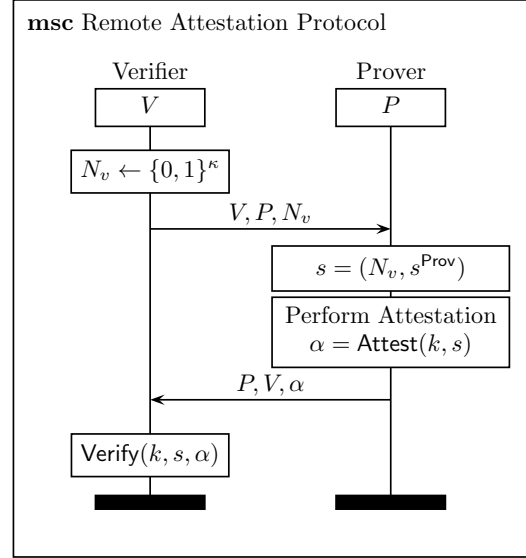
**msc** Remote Attestation Protocol

Verifier

$V$

Prover

$P$

$N_v \leftarrow \{0,1\}^\kappa$

$V, P, N_v$

$s = (N_v, s^{\mathsf{Prov}})$

Perform Attestation
$\alpha = \mathsf{Attest}(k, s)$

$P, V, \alpha$

$\mathsf{Verify}(k, s, \alpha)$